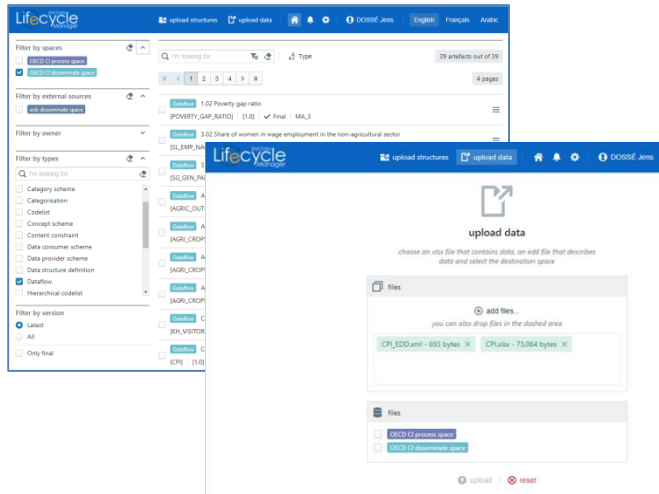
Lifecycle Manager

upload structures upload data DOSSÉ Jens English Français Arabic

Filter by spaces
OECD CI process space
OECD CI disseminate space

Filter by external sources
ecb disseminate space

Filter by owner

Filter by types
I'm looking for
Category scheme
Categorisation
Codelist
Concept scheme
Content constraint
Data consumer scheme
Data provider scheme
Data structure definition
Dataflow
Hierarchical codelist

Filter by version
Latest
All
Only final

I'm looking for
Type
39 artefacts out of 39
1 2 3 4 »
4 pages

Dataflow 1.02 Poverty gap ratio
[POVERTY_GAP_RATIO] [1.0] Final MA_3

Dataflow 3.02 Share of women in wage employment in the non-agricultural sector
[SL_EMP_NA

Dataflow 3
[SG_GEN_PA

Dataflow A
[AGRIC_OUT

Dataflow A
[AGRI_CROP

Dataflow A
[AGRI_CROP

Dataflow A
[AGRI_CROP

Dataflow C
[KH_VISITOR

Dataflow C
[CPI]

Lifecycle Manager

upload structures upload data DOSSÉ Jens

upload data

choose an xlsx file that contains data, an edd file that describes data and select the destination space

files

add files...
you can also drop files in the dashed area

CPI_EDD.xml - 693 bytes
CPI.xlsx - 73,064 bytes

files

OECD CI process space
OECD CI disseminate space

upload reset